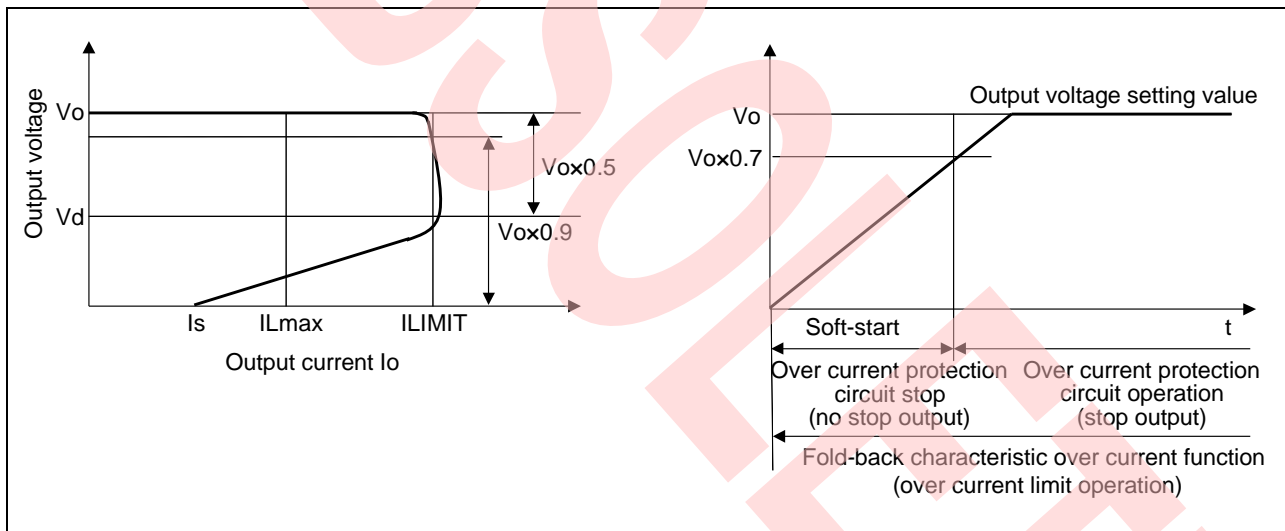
Output voltage

Vo

Vd

Vo×0.5

Vo×0.9

Is ILmax ILIMIT

Output current Io

Output voltage setting value

Vo

Vo×0.7

Soft-start

t

Over current protection circuit stop (no stop output)

Over current protection circuit operation (stop output)

Fold-back characteristic over current function (over current limit operation)